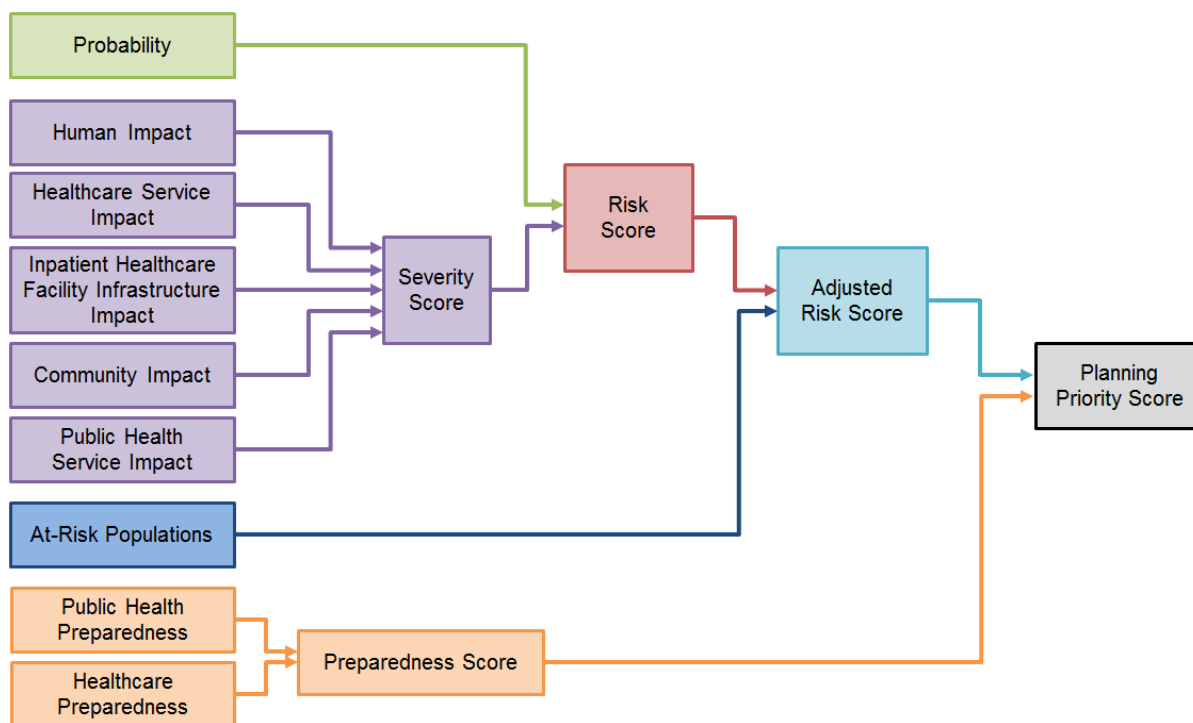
Probability

Human Impact

Healthcare Service Impact

Inpatient Healthcare Facility Infrastructure Impact

Community Impact

Public Health Service Impact

Severity Score

Risk Score

Adjusted Risk Score

Planning Priority Score

At-Risk Populations

Public Health Preparedness

Healthcare Preparedness

Preparedness Score